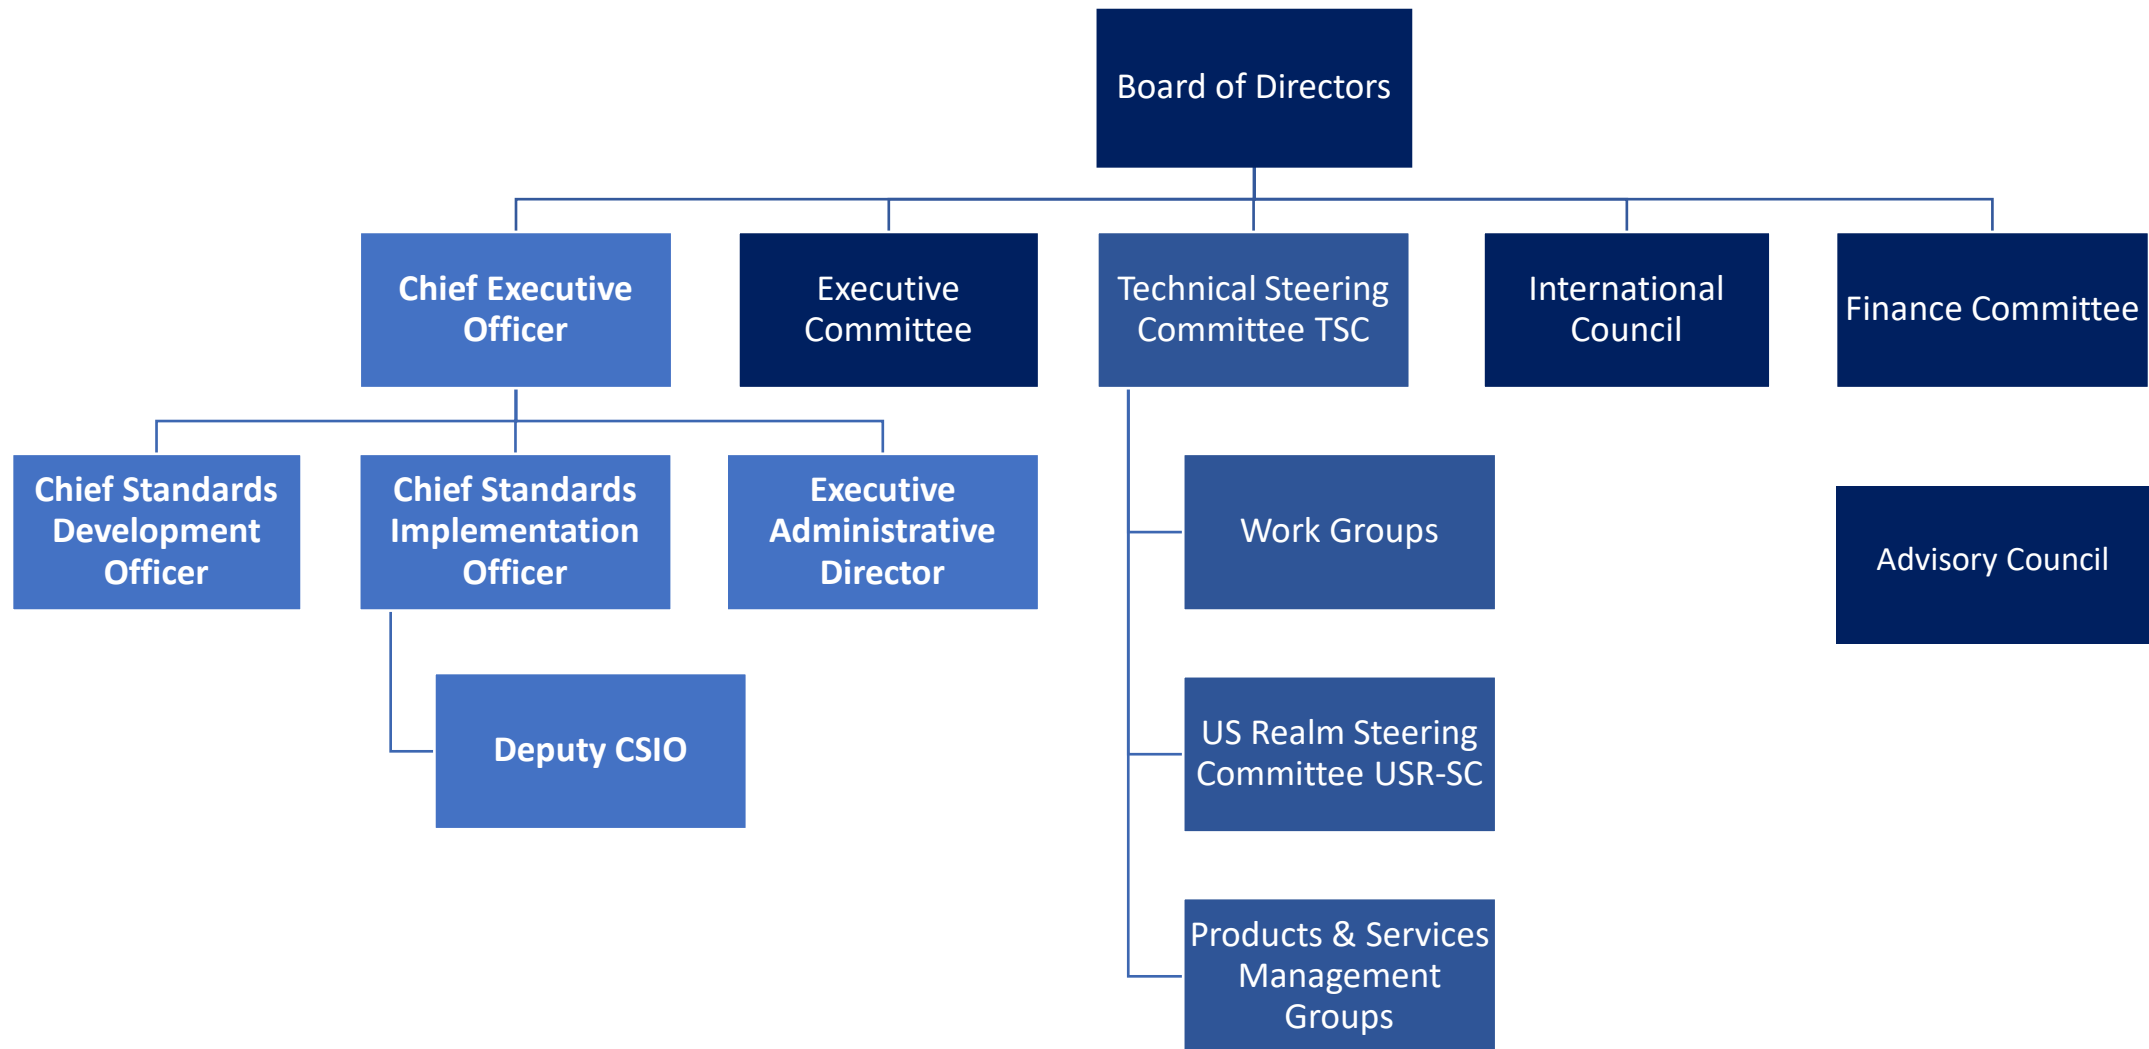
Board of Directors

Chief Executive Officer

Executive Committee

Technical Steering Committee TSC

International Council

Finance Committee

Chief Standards Development Officer

Chief Standards Implementation Officer

Executive Administrative Director

Deputy CSIO

Work Groups

US Realm Steering Committee USR-SC

Products & Services Management Groups

Advisory Council